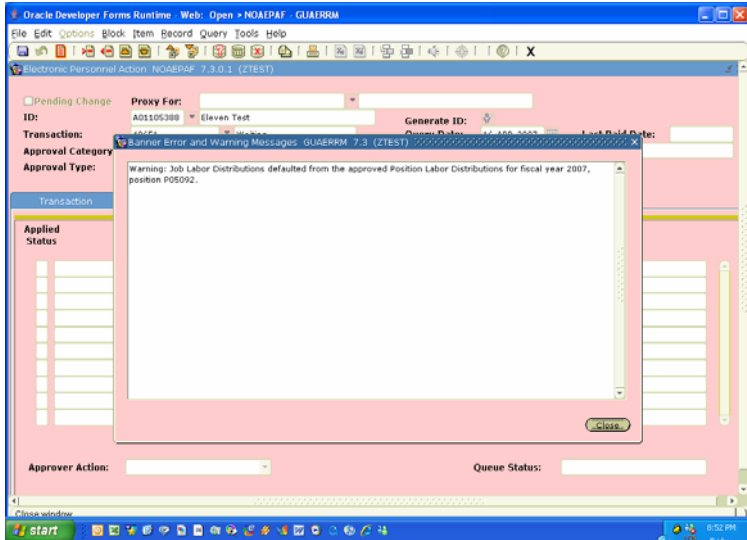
Oracle Developer Forms Runtime - Web: Open > NOAEPAF - GUAERRM

File Edit Options Block Item Record Query Tools Help

Electronic Personnel Action NOAEPAF 7.3.0.1 (ZTEST)

Pending Change

Proxy For:

ID: A01105388 Eleven Test

Generate ID:

Transaction:

Query Date:

Last Paid Date:

Approval Category

Approval Type:

Transaction

Applied Status

Banner Error and Warning Messages GUAERRM 7.3 (ZTEST)

Warning: Job Labor Distributions defaulted from the approved Position Labor Distributions for fiscal year 2007, position P05092.

Close

Approver Action:

Queue Status:

Close window

start

8:52 PM